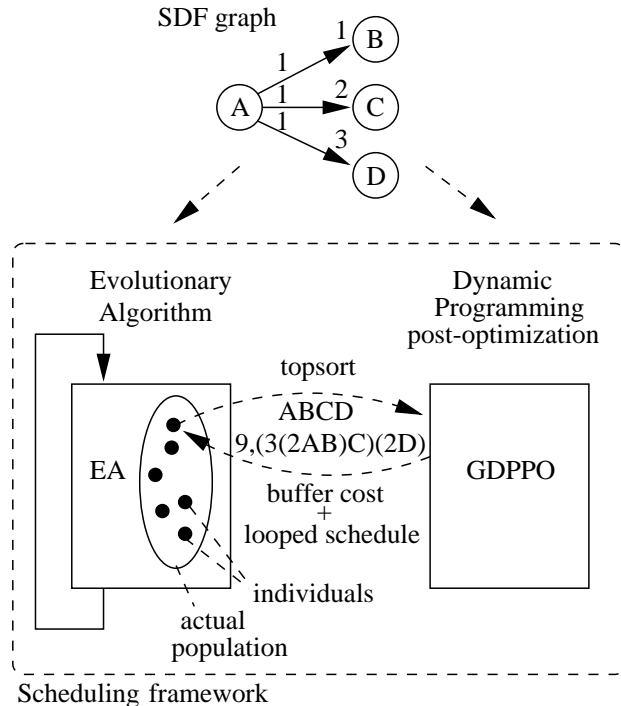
SDF graph

A
B
C
D
1
1
1
1
2
3

Evolutionary Algorithm

Dynamic Programming post-optimization

topsort
ABCD
9,(3(2AB)C)(2D)

EA

GDPPO

buffer cost
+
looped schedule

individuals

actual population

Scheduling framework